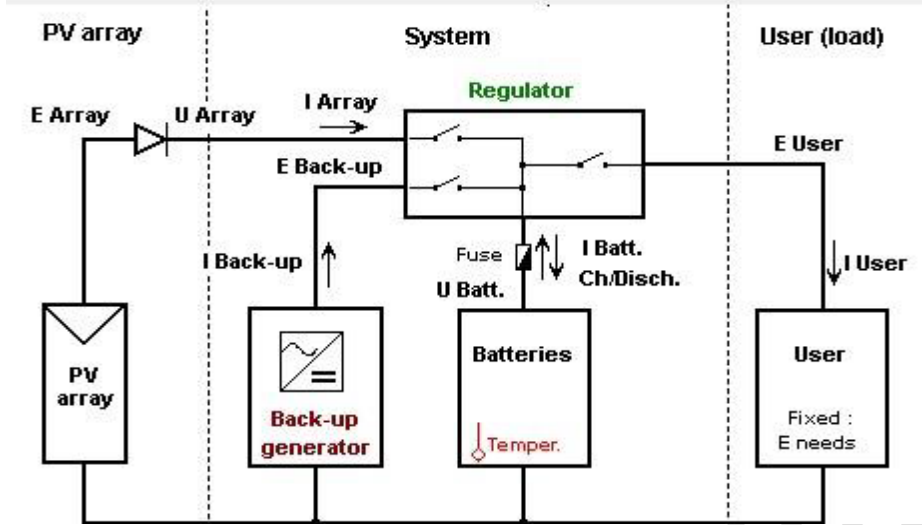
PV array

System

User (load)

E Array

U Array

I Array

Regulator

E Back-up

E User

I Back-up

Fuse

U Batt.

I Batt. Ch/Disch.

I User

PV array

Back-up generator

Batteries

Temper.

User

Fixed : E needs